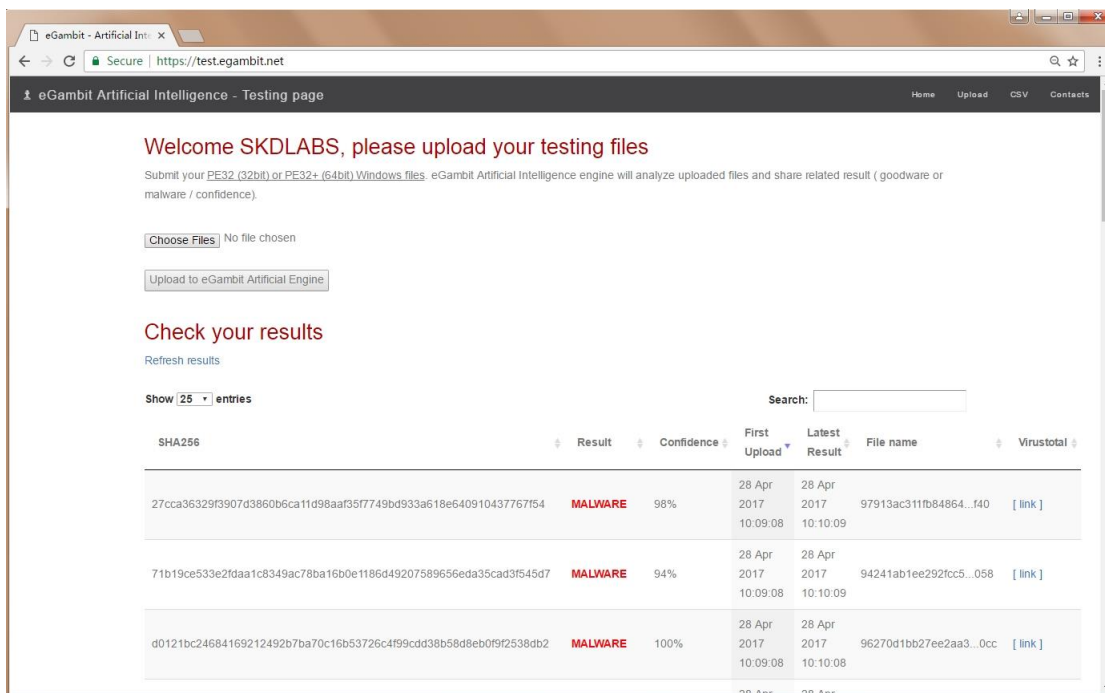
eGambit - Artificial Int ×

Secure | https://test.egambit.net

eGambit Artificial Intelligence - Testing page

Home Upload CSV Contacts

Welcome SKDLABS, please upload your testing files

Submit your PE32 (32bit) or PE32+ (64bit) Windows files. eGambit Artificial Intelligence engine will analyze uploaded files and share related result ( goodware or malware / confidence).

Choose Files No file chosen

Upload to eGambit Artificial Engine

Check your results

Refresh results

Show 25 entries

Search:

| SHA256 | Result | Confidence | First Upload | Latest Result | File name | Virustotal |
|---|---|---|---|---|---|---|
| 27cca36329f3907d3860b6ca11d98aaf35f7749bd933a618e640910437767f54 | MALWARE | 98% | 28 Apr 2017 10:09:08 | 28 Apr 2017 10:10:09 | 97913ac311fb84864...f40 | [ link ] |
| 71b19ce533e2fdaa1c8349ac78ba16b0e1186d49207589656eda35cad3f545d7 | MALWARE | 94% | 28 Apr 2017 10:09:08 | 28 Apr 2017 10:10:09 | 94241ab1ee292fcc5...058 | [ link ] |
| d0121bc24684169212492b7ba70c16b53726c4f99cdd38b58d8eb0f9f2538db2 | MALWARE | 100% | 28 Apr 2017 10:09:08 | 28 Apr 2017 10:10:08 | 96270d1bb27ee2aa3...0cc | [ link ] |